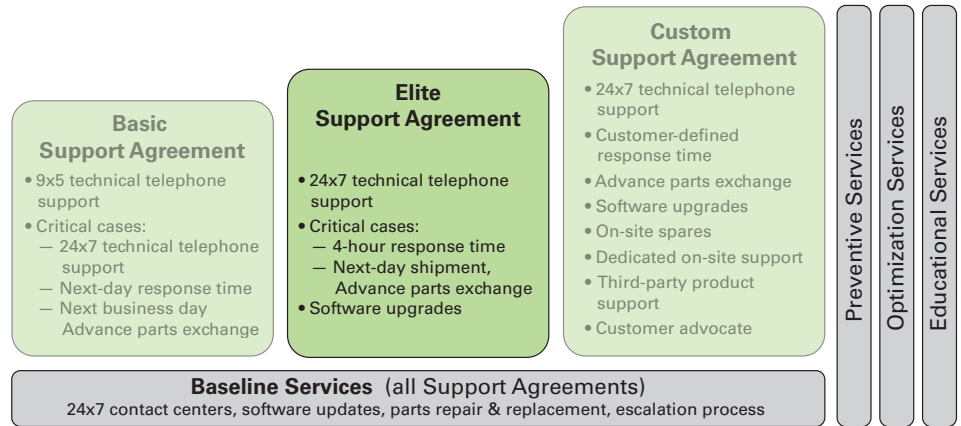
Basic
Support Agreement

• 9x5 technical telephone support
• Critical cases:
— 24x7 technical telephone support
— Next-day response time
— Next business day Advance parts exchange

Elite
Support Agreement

• 24x7 technical telephone support
• Critical cases:
— 4-hour response time
— Next-day shipment, Advance parts exchange
• Software upgrades

Custom
Support Agreement

• 24x7 technical telephone support
• Customer-defined response time
• Advance parts exchange
• Software upgrades
• On-site spares
• Dedicated on-site support
• Third-party product support
• Customer advocate

Preventive Services

Optimization Services

Educational Services

Baseline Services (all Support Agreements)
24x7 contact centers, software updates, parts repair & replacement, escalation process